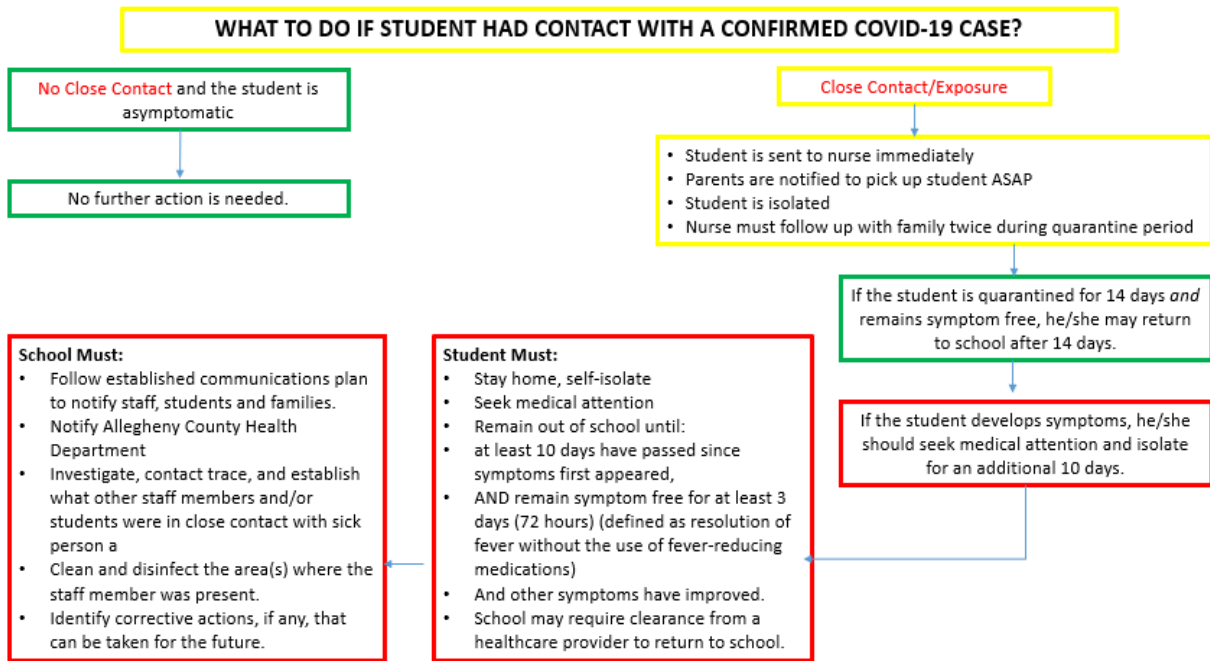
WHAT TO DO IF STUDENT HAD CONTACT WITH A CONFIRMED COVID-19 CASE?

No Close Contact and the student is asymptomatic

No further action is needed.

Close Contact/Exposure

- Student is sent to nurse immediately
- Parents are notified to pick up student ASAP
- Student is isolated
- Nurse must follow up with family twice during quarantine period

If the student is quarantined for 14 days *and* remains symptom free, he/she may return to school after 14 days.

If the student develops symptoms, he/she should seek medical attention and isolate for an additional 10 days.

**School Must:**
- Follow established communications plan to notify staff, students and families.
- Notify Allegheny County Health Department
- Investigate, contact trace, and establish what other staff members and/or students were in close contact with sick person a
- Clean and disinfect the area(s) where the staff member was present.
- Identify corrective actions, if any, that can be taken for the future.

**Student Must:**
- Stay home, self-isolate
- Seek medical attention
- Remain out of school until:
- at least 10 days have passed since symptoms first appeared,
- AND remain symptom free for at least 3 days (72 hours) (defined as resolution of fever without the use of fever-reducing medications)
- And other symptoms have improved.
- School may require clearance from a healthcare provider to return to school.